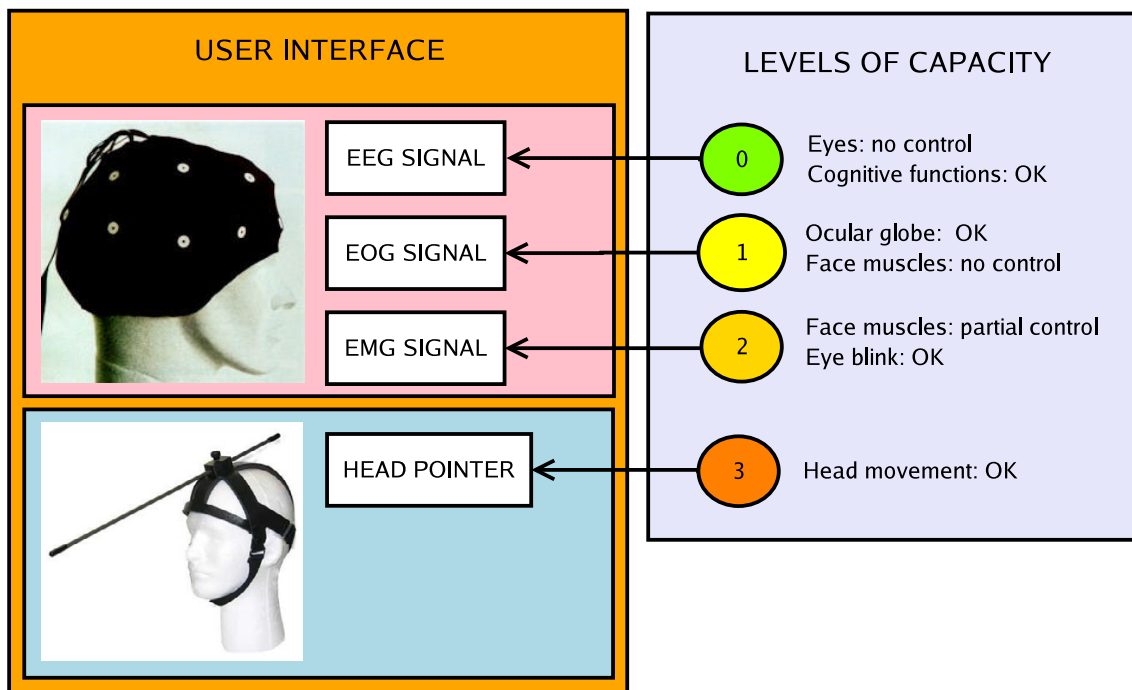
USER INTERFACE

EEG SIGNAL

EOG SIGNAL

EMG SIGNAL

HEAD POINTER

LEVELS OF CAPACITY

0
Eyes: no control
Cognitive functions: OK

1
Ocular globe: OK
Face muscles: no control

2
Face muscles: partial control
Eye blink: OK

3
Head movement: OK